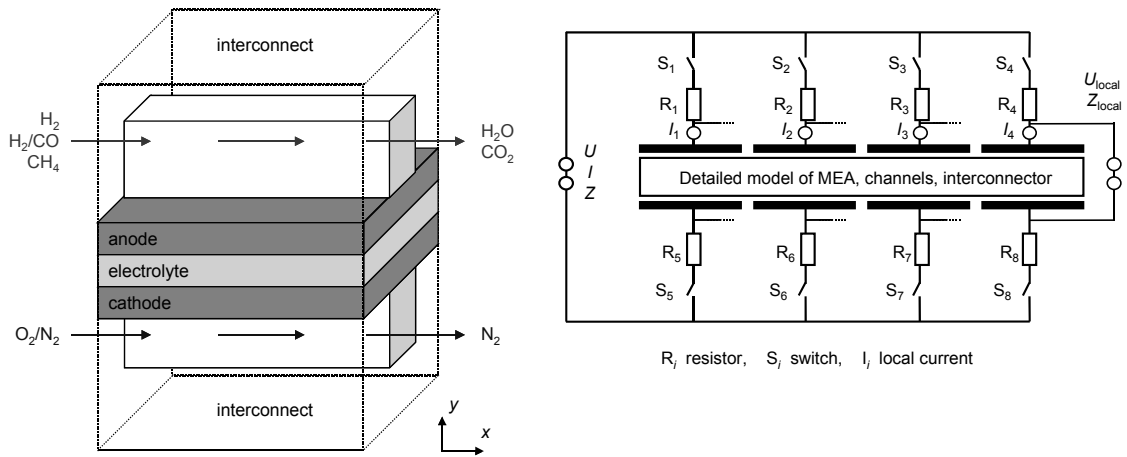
interconnect

$H_2$
$H_2/CO$
$CH_4$

$H_2O$
$CO_2$

anode
electrolyte
cathode

$O_2/N_2$

$N_2$

interconnect

$y$
$x$

$S_1$ $S_2$ $S_3$ $S_4$

$R_1$ $R_2$ $R_3$ $R_4$

$I_1$ $I_2$ $I_3$ $I_4$

$U_{local}$
$Z_{local}$

$U$
$I$
$Z$

Detailed model of MEA, channels, interconnector

$R_5$ $R_6$ $R_7$ $R_8$

$S_5$ $S_6$ $S_7$ $S_8$

$R_i$ resistor, $S_i$ switch, $I_i$ local current